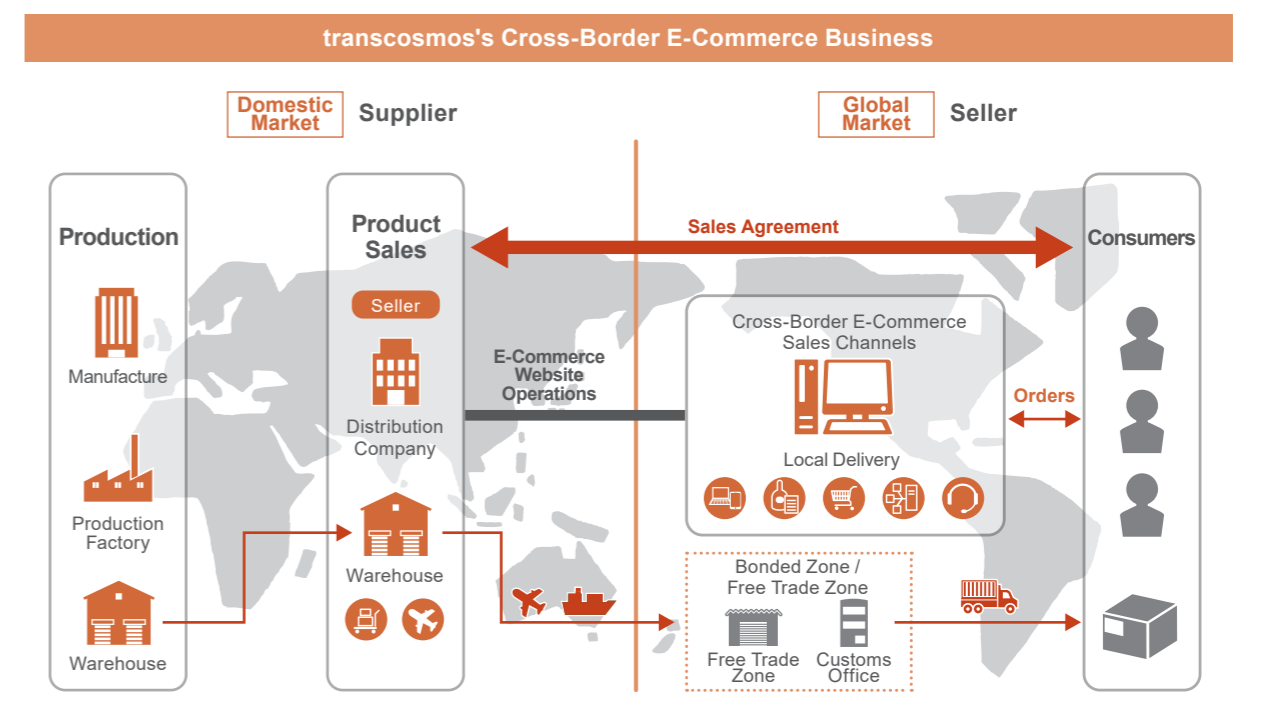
transcosmos's Cross-Border E-Commerce Business

Domestic Market Supplier

Global Market Seller

Production

Manufacture

Production Factory

Warehouse

Product Sales

Seller

Distribution Company

Warehouse

Sales Agreement

E-Commerce Website Operations

Cross-Border E-Commerce Sales Channels

Local Delivery

Bonded Zone / Free Trade Zone

Free Trade Zone

Customs Office

Orders

Consumers